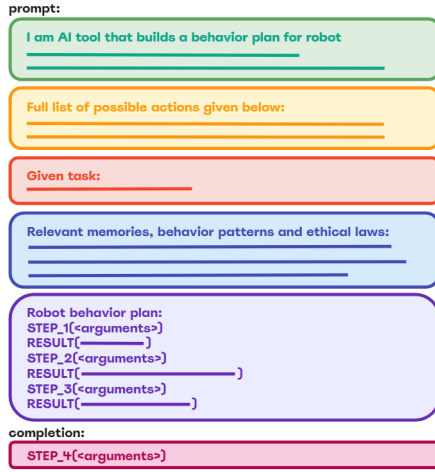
prompt:

I am AI tool that builds a behavior plan for robot

Full list of possible actions given below:

Given task:

Relevant memories, behavior patterns and ethical laws:

Robot behavior plan:
STEP_1(<arguments>)
RESULT( )
STEP_2(<arguments>)
RESULT( )
STEP_3(<arguments>)
RESULT( )

completion:

STEP_4(<arguments>)